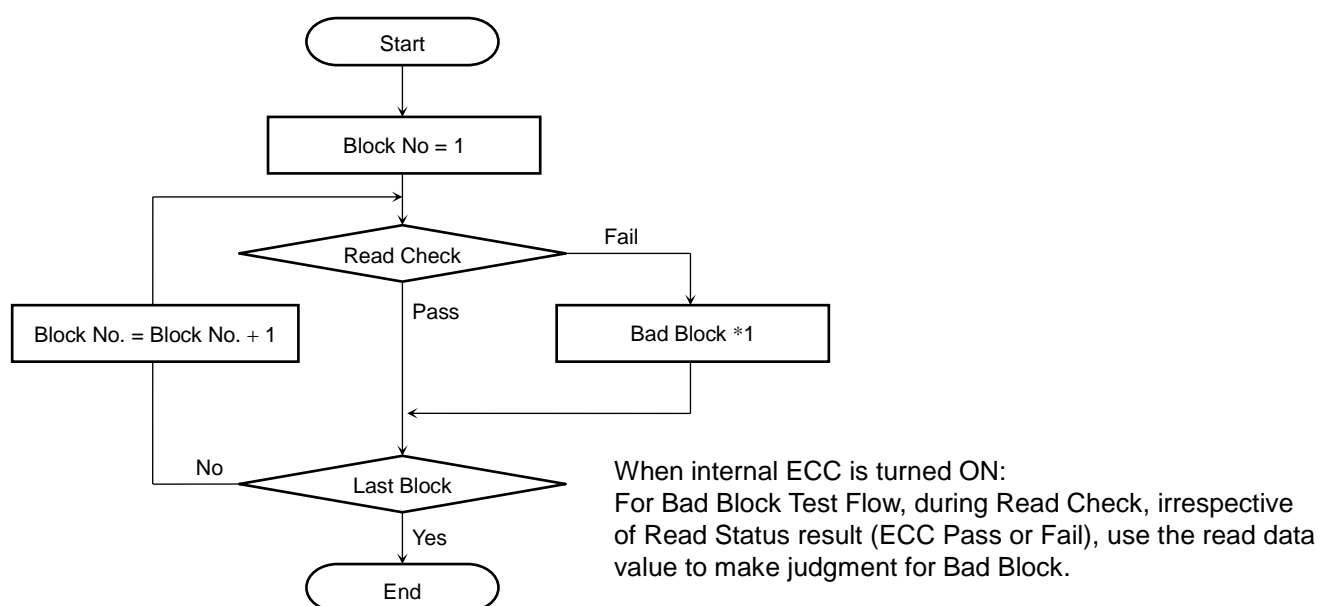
Start

Block No = 1

Read Check

Fail

Pass

Block No. = Block No. + 1

Bad Block *1

No

Last Block

Yes

End

When internal ECC is turned ON:
For Bad Block Test Flow, during Read Check, irrespective of Read Status result (ECC Pass or Fail), use the read data value to make judgment for Bad Block.